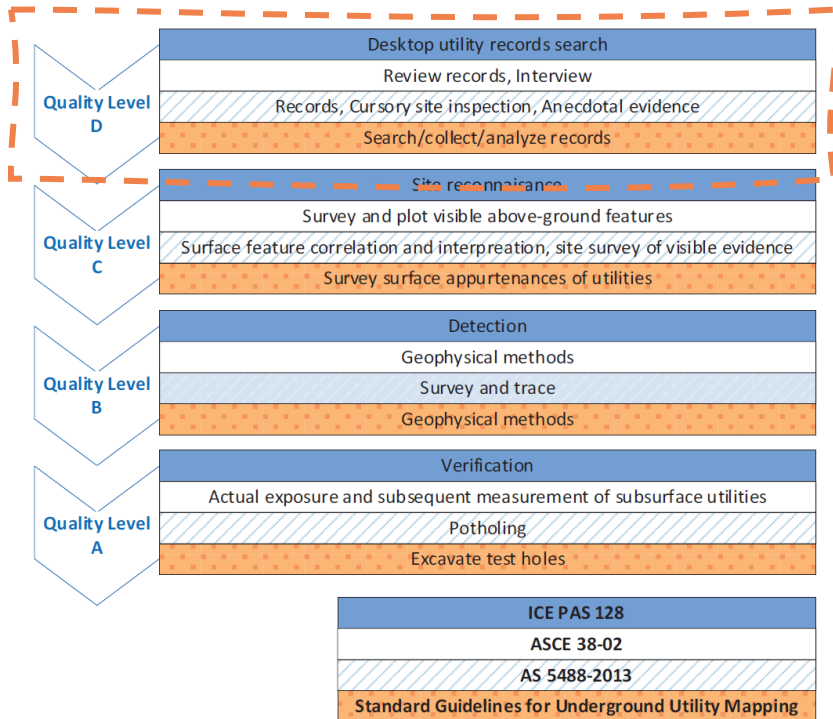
Quality Level D

Desktop utility records search

Review records, Interview

Records, Cursory site inspection, Anecdotal evidence

Search/collect/analyze records

Quality Level C

Site reconnaisance

Survey and plot visible above-ground features

Surface feature correlation and interpreation, site survey of visible evidence

Survey surface appurtenances of utilities

Quality Level B

Detection

Geophysical methods

Survey and trace

Geophysical methods

Quality Level A

Verification

Actual exposure and subsequent measurement of subsurface utilities

Potholing

Excavate test holes

ICE PAS 128

ASCE 38-02

AS 5488-2013

Standard Guidelines for Underground Utility Mapping